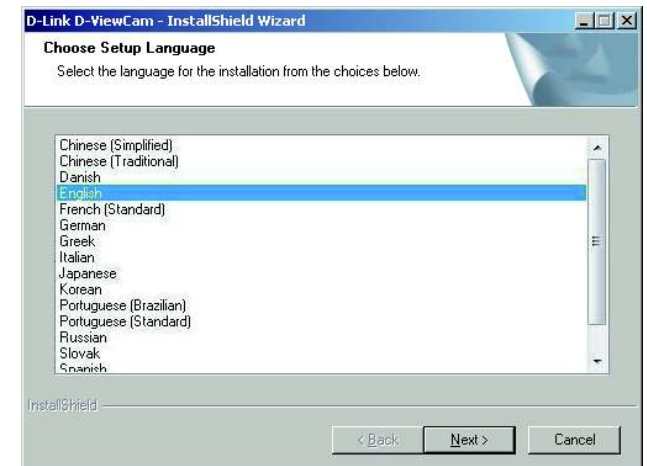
D-Link D-ViewCam - InstallShield Wizard

Choose Setup Language

Select the language for the installation from the choices below.

Chinese (Simplified)
Chinese (Traditional)
Danish
English
French (Standard)
German
Greek
Italian
Japanese
Korean
Portuguese (Brazilian)
Portuguese (Standard)
Russian
Slovak
Spanish

InstallShield

< Back
Next >
Cancel